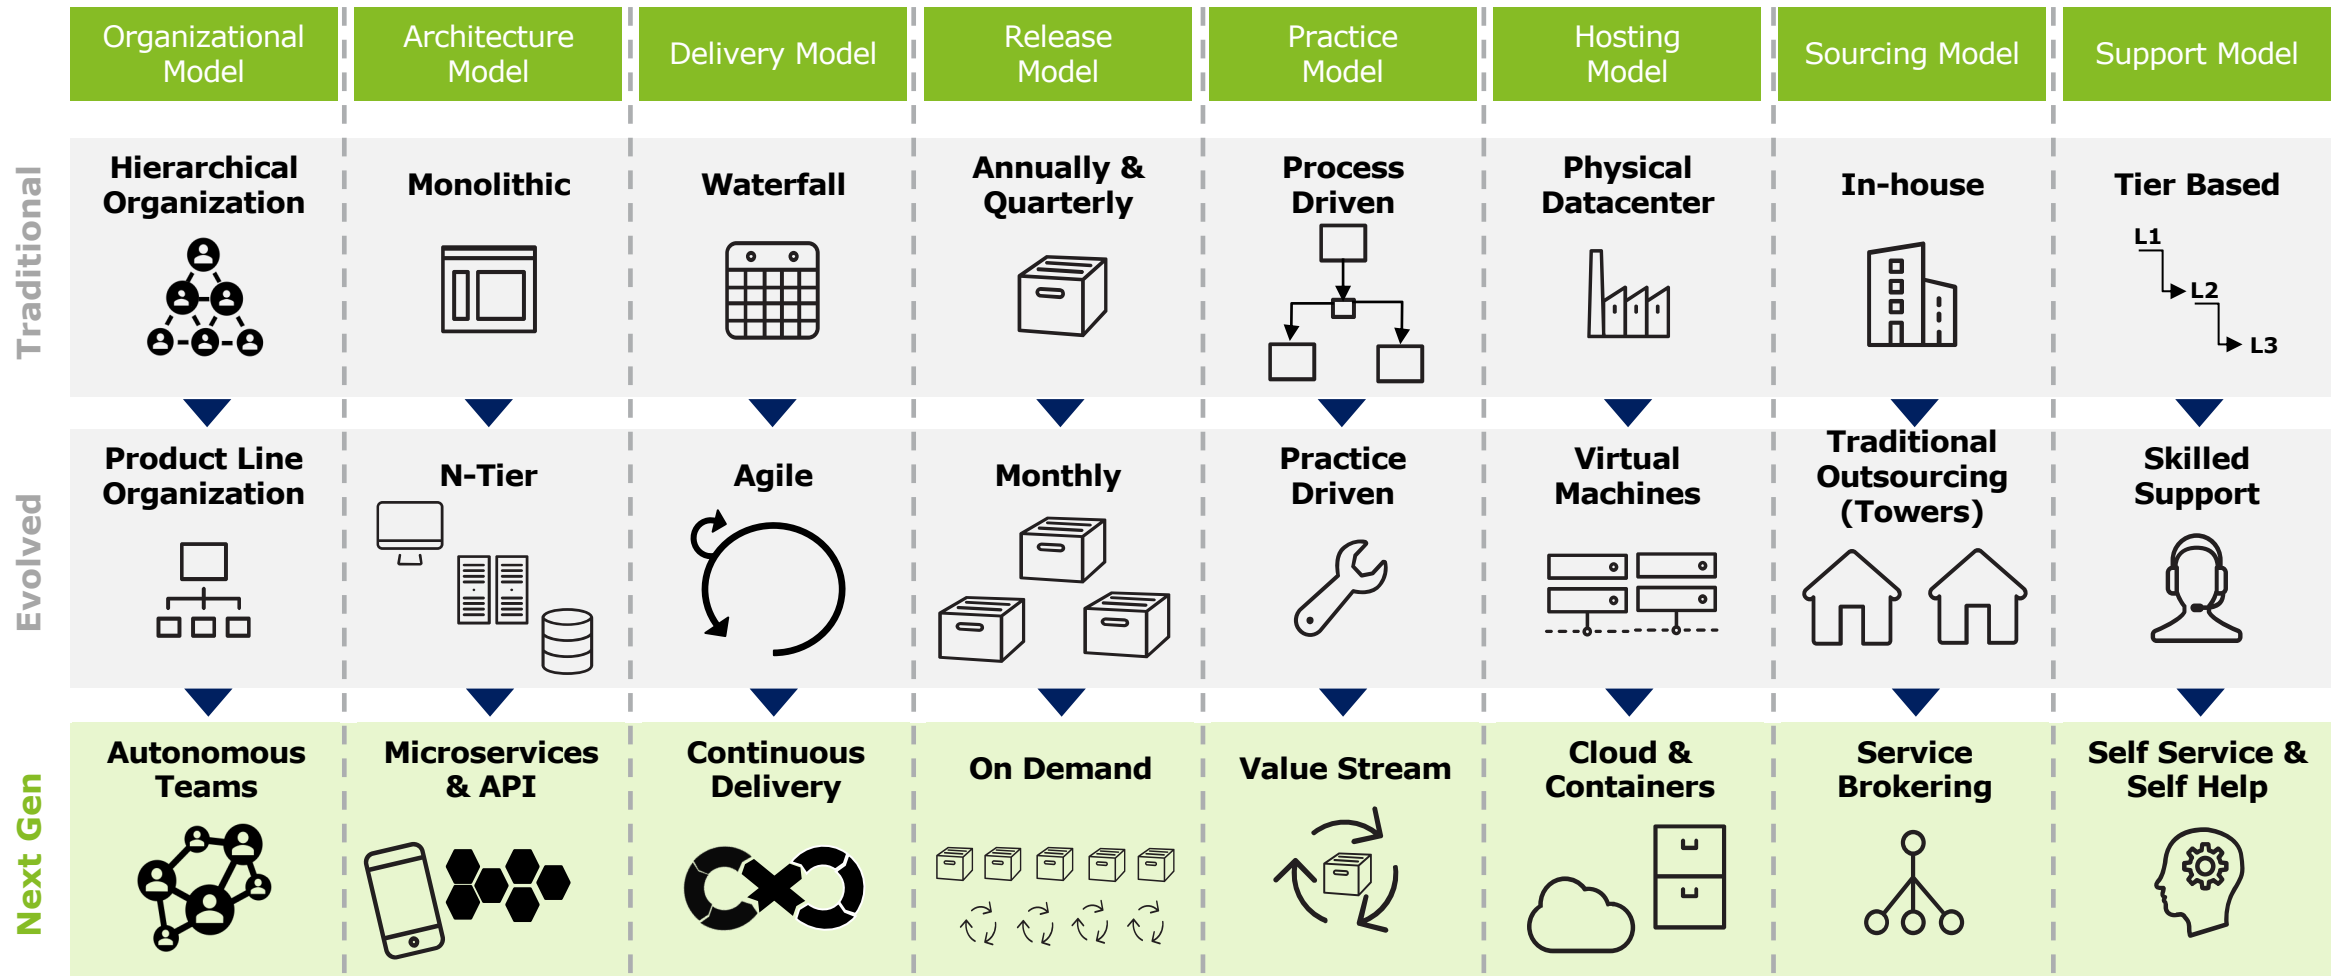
| | Organizational Model | Architecture Model | Delivery Model | Release Model | Practice Model | Hosting Model | Sourcing Model | Support Model |
|---|---|---|---|---|---|---|---|---|
| Traditional | Hierarchical Organization | Monolithic | Waterfall | Annually & Quarterly | Process Driven | Physical Datacenter | In-house | Tier Based L1 L2 L3 |
| Evolved | Product Line Organization | N-Tier | Agile | Monthly | Practice Driven | Virtual Machines | Traditional Outsourcing (Towers) | Skilled Support |
| Next Gen | Autonomous Teams | Microservices & API | Continuous Delivery | On Demand | Value Stream | Cloud & Containers | Service Brokering | Self Service & Self Help |